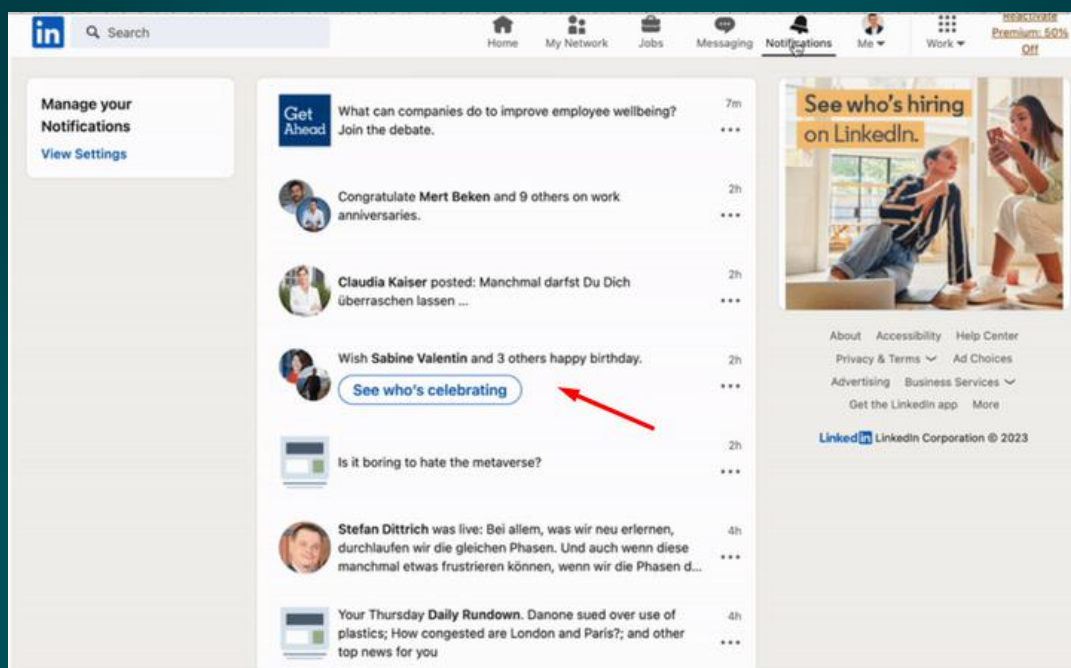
in Search

Home My Network Jobs Messaging Notifications Me Work Reactivate Premium: 50% Off

Manage your Notifications
View Settings

Get Ahead
What can companies do to improve employee wellbeing? Join the debate.
7m
...

Congratulate **Mert Beken** and 9 others on work anniversaries.
2h
...

**Claudia Kaiser** posted: Manchmal darfst Du Dich überraschen lassen ...
2h
...

Wish **Sabine Valentin** and 3 others happy birthday.
See who's celebrating
2h
...

Is it boring to hate the metaverse?
2h
...

**Stefan Dittrich** was live: Bei allem, was wir neu erlernen, durchlaufen wir die gleichen Phasen. Und auch wenn diese manchmal etwas frustrieren können, wenn wir die Phasen d...
4h
...

Your Thursday **Daily Rundown**. Danone sued over use of plastics; How congested are London and Paris?; and other top news for you
4h
...

See who's hiring on LinkedIn.

About Accessibility Help Center
Privacy & Terms Ad Choices
Advertising Business Services
Get the LinkedIn app More

LinkedIn LinkedIn Corporation © 2023